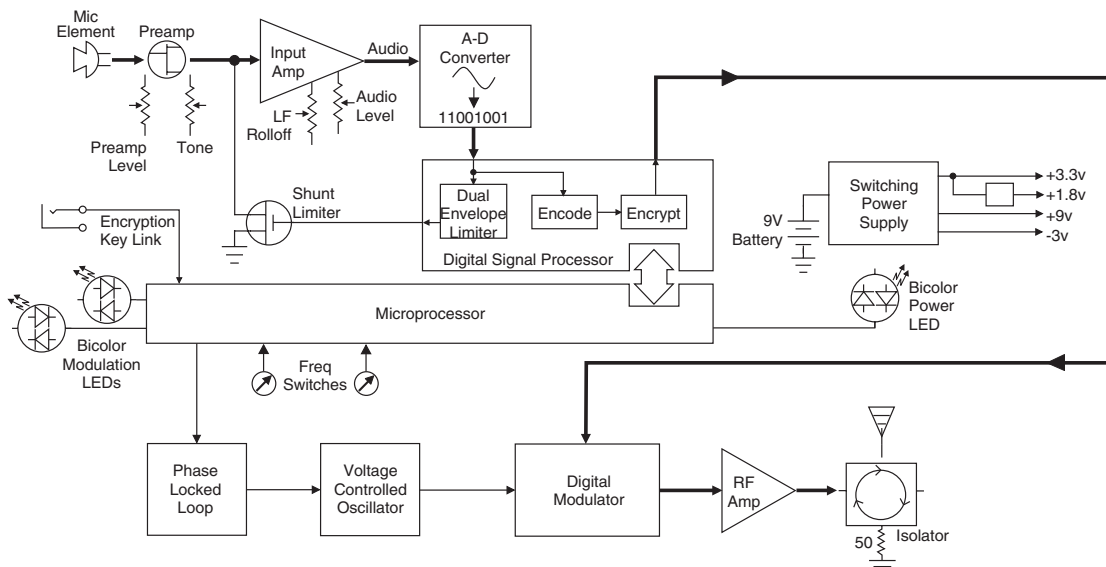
Mic Element
Preamp
Preamp Level
Tone
Input Amp
Audio
LF Rolloff
Audio Level
A-D Converter
11001001
Shunt Limiter
Dual Envelope Limiter
Encode
Encrypt
Digital Signal Processor
Encryption Key Link
9V Battery
Switching Power Supply
+3.3v
+1.8v
+9v
-3v
Microprocessor
Bicolor Power LED
Bicolor Modulation LEDs
Freq Switches
Phase Locked Loop
Voltage Controlled Oscillator
Digital Modulator
RF Amp
50
Isolator